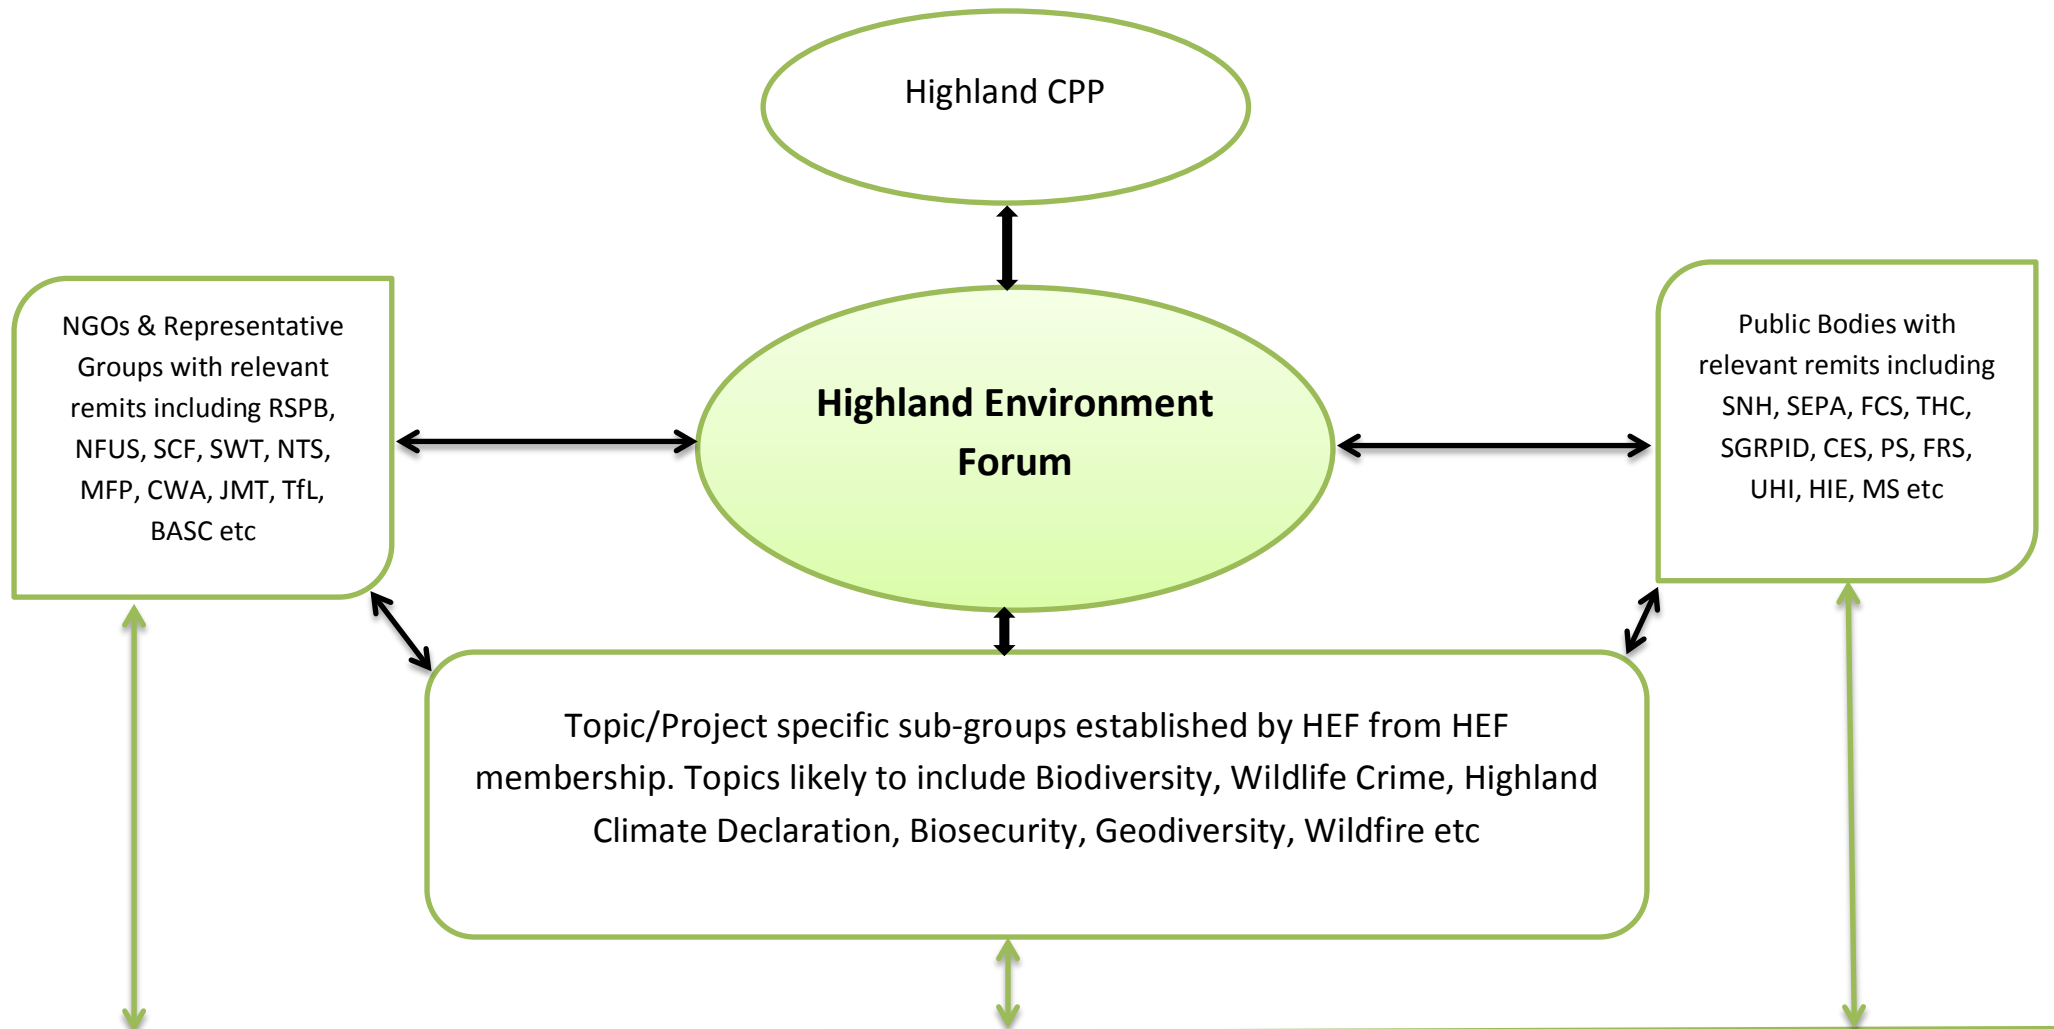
Highland CPP

NGOs & Representative Groups with relevant remits including RSPB, NFUS, SCF, SWT, NTS, MFP, CWA, JMT, TfL, BASC etc

**Highland Environment Forum**

Public Bodies with relevant remits including SNH, SEPA, FCS, THC, SGRPID, CES, PS, FRS, UHI, HIE, MS etc

Topic/Project specific sub-groups established by HEF from HEF membership. Topics likely to include Biodiversity, Wildlife Crime, Highland Climate Declaration, Biosecurity, Geodiversity, Wildfire etc